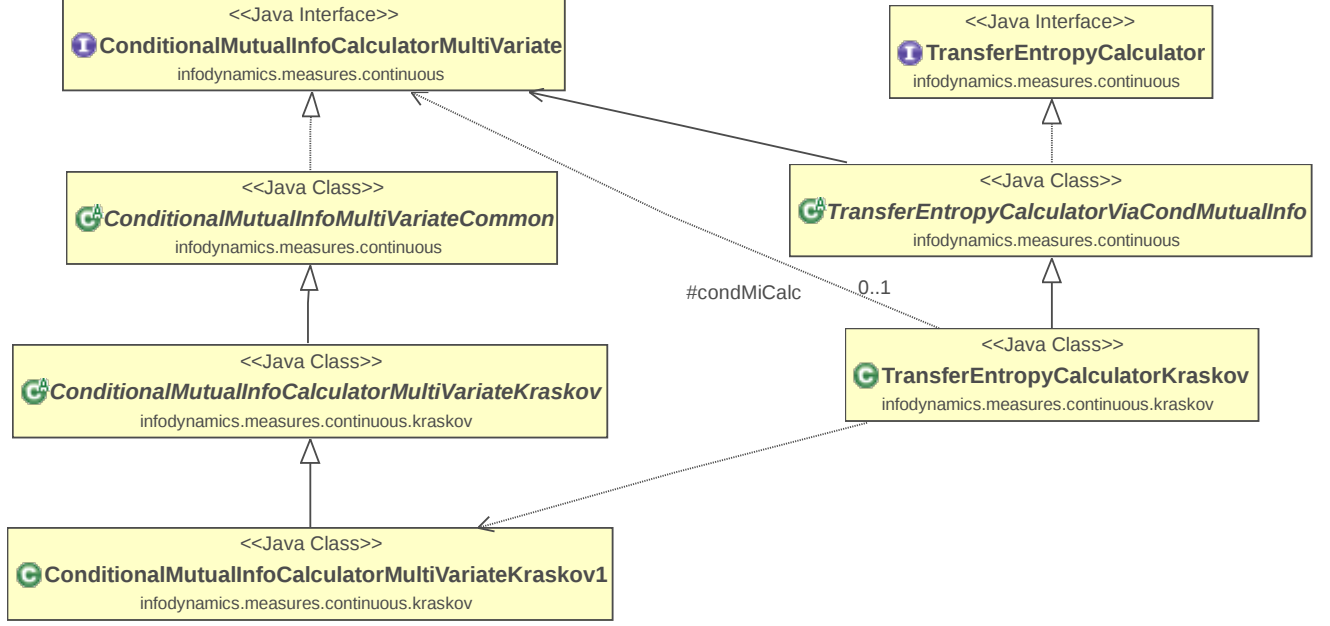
<<Java Interface>>
ConditionalMutualInfoCalculatorMultiVariate
infodynamics.measures.continuous

<<Java Interface>>
TransferEntropyCalculator
infodynamics.measures.continuous

<<Java Class>>
ConditionalMutualInfoMultiVariateCommon
infodynamics.measures.continuous

<<Java Class>>
TransferEntropyCalculatorViaCondMutualInfo
infodynamics.measures.continuous

#condMiCalc

0..1

<<Java Class>>
ConditionalMutualInfoCalculatorMultiVariateKraskov
infodynamics.measures.continuous.kraskov

<<Java Class>>
TransferEntropyCalculatorKraskov
infodynamics.measures.continuous.kraskov

<<Java Class>>
ConditionalMutualInfoCalculatorMultiVariateKraskov1
infodynamics.measures.continuous.kraskov